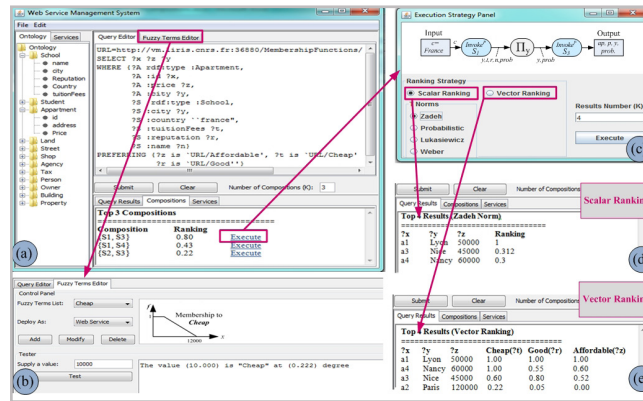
Web Service Management System
File Edit
Ontology Select
Ontology
School
name
city
Reputation
Country
tuitionFees
Student
Appartment
id
address
Price
Land
Street
Shop
Agency
Tax
Person
Owner
Building
Property
Query Editor Fuzzy Terms Editor
URL=http://vm.liris.cnrs.fr:36880/MembershipFunctions/
SELECT ?x ?z ?y
WHERE (?A rdf:type :Apartment,
?A :id ?x,
?A :price ?z,
?A :city ?y,
?S rdf:type :School,
?S :city ?y,
?S :country ``france",
?S :tuitionFees ?t,
?S :reputation ?r,
?S :name ?n)
PREFERRING (?z is `URL/Affordable', ?t is `URL/Cheap'
?r is `URL/Good')
Submit Clear Number of Compositions (K): 3
Query Results Compositions Services
Top 3 Compositions
Composition Ranking
{S1, S3} 0.80 Execute
{S1, S4} 0.43 Execute
{S2, S3} 0.22 Execute
(a)
Query Editor Fuzzy Terms Editor
Control Panel
Fuzzy Terms List: Cheap
Deploy As: Web Service
Add Modify Delete
Membership to
Cheap
12000
x
Tester
Supply a value: 10000
Test
The value (10.000) is "Cheap" at (0.222) degree
(b)
Execution Strategy Panel
Input
$c=$ France
Invoke$^2$ $S_1$
$y,t,r,n,prob$
$\Pi_y$
$y,prob$
Invoke$^2$ $S_3$
Output
$xp,y,z$ prob.
Ranking Strategy
Scalar Ranking
Vector Ranking
Norms
Zadeh
Probabilistic
Lukasiewicz
Weber
Results Number (K)
4
Execute
(c)
Submit Clear Number of Compositions
Query Results Compositions Services
Top 4 Results (Zadeh Norm)
?x ?y ?z Ranking
a1 Lyon 50000 1
a3 Nice 45000 0.312
a4 Nancy 60000 0.3
Scalar Rankin
(d)
Submit Clear Number of Compositions
Query Results Compositions Services
Vector Rankin
Top 4 Results (Vector Ranking)
?x ?y ?z Cheap(?t) Good(?r) Affordable(?z)
a1 Lyon 50000 1.00 1.00 1.00
a4 Nancy 60000 1.00 0.55 0.60
a3 Nice 45000 0.60 0.80 0.52
a2 Paris 120000 0.22 0.05 0.00
(e)